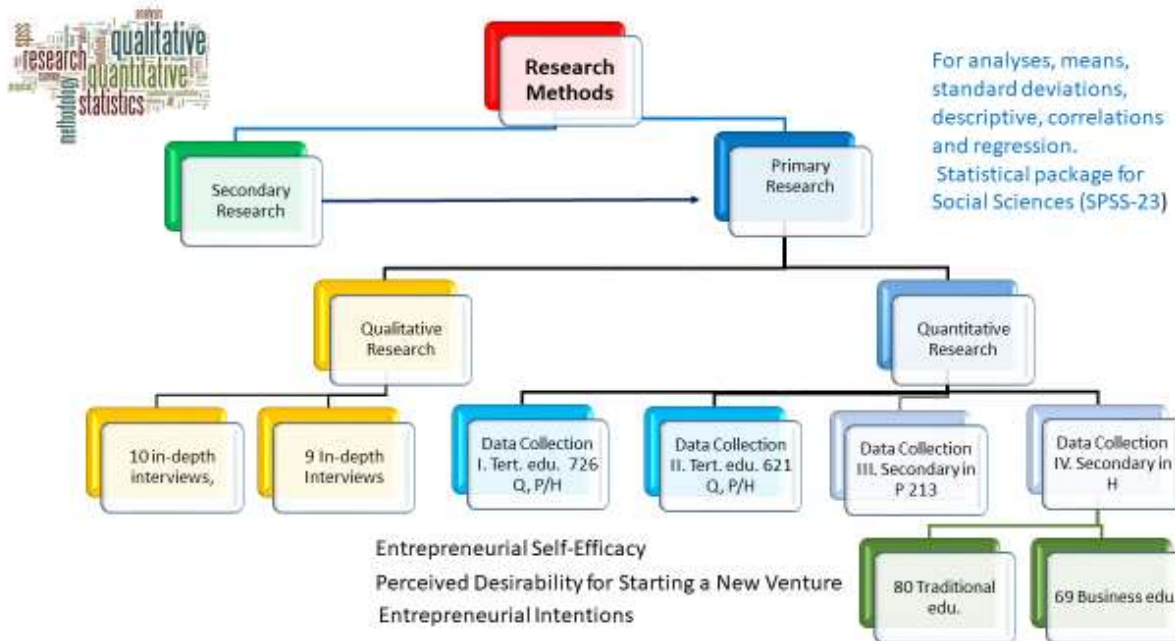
qualitative
research
quantitative
statistics
methodology
spss
analysis

Research Methods

For analyses, means, standard deviations, descriptive, correlations and regression. Statistical package for Social Sciences (SPSS-23)

Secondary Research

Primary Research

Qualitative Research

Quantitative Research

10 in-depth interviews,

9 In-depth Interviews

Data Collection I. Tert. edu. 726 Q, P/H

Data Collection II. Tert. edu. 621 Q, P/H

Data Collection III. Secondary in P 213

Data Collection IV. Secondary in H

Entrepreneurial Self-Efficacy
Perceived Desirability for Starting a New Venture
Entrepreneurial Intentions

80 Traditional edu.

69 Business edu